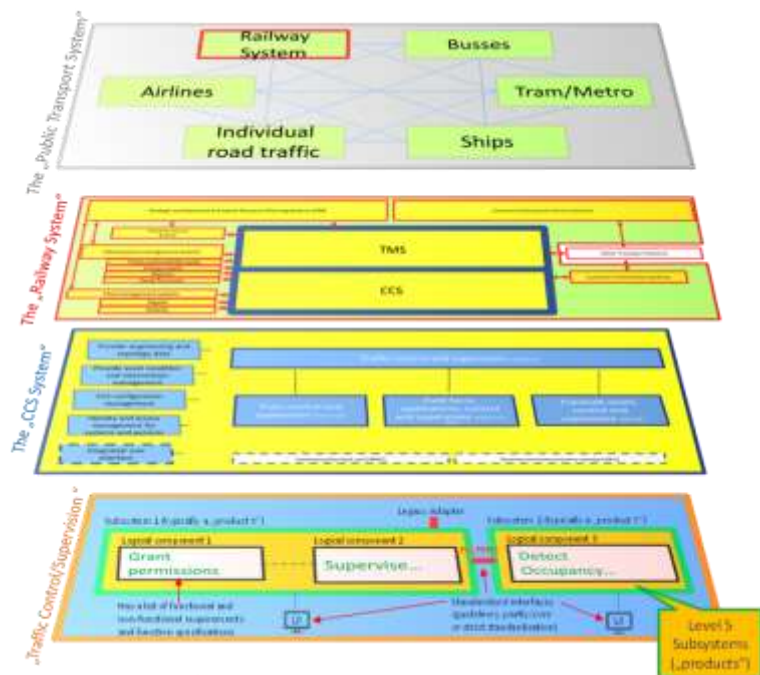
The „Public Transport System"

Railway System

Busses

Airlines

Tram/Metro

Individual road traffic

Ships

The „Railway System"

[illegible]

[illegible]

TMS

CCS

The „CCS System"

Provide engineering and topology data

Provide asset condition and maintenance management

CCS configuration management

Identity and access management for systems and persons

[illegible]

Traffic control and supervision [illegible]

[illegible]

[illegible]

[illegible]

„Traffic Control/Supervision"

Subsystem 1 (typically a „product")

Legacy adapter

Subsystem 2 (typically a „product")

Logical component 1

Grant permissions

Logical component 2

Supervise...

Logical component 3

Detect Occupancy...

Has a list of functional and non-functional requirements and function specifications

Standardised interfaces (guidelines, prefix rules or strict standardisation)

UI

UI

Level 5 Subsystems („products")